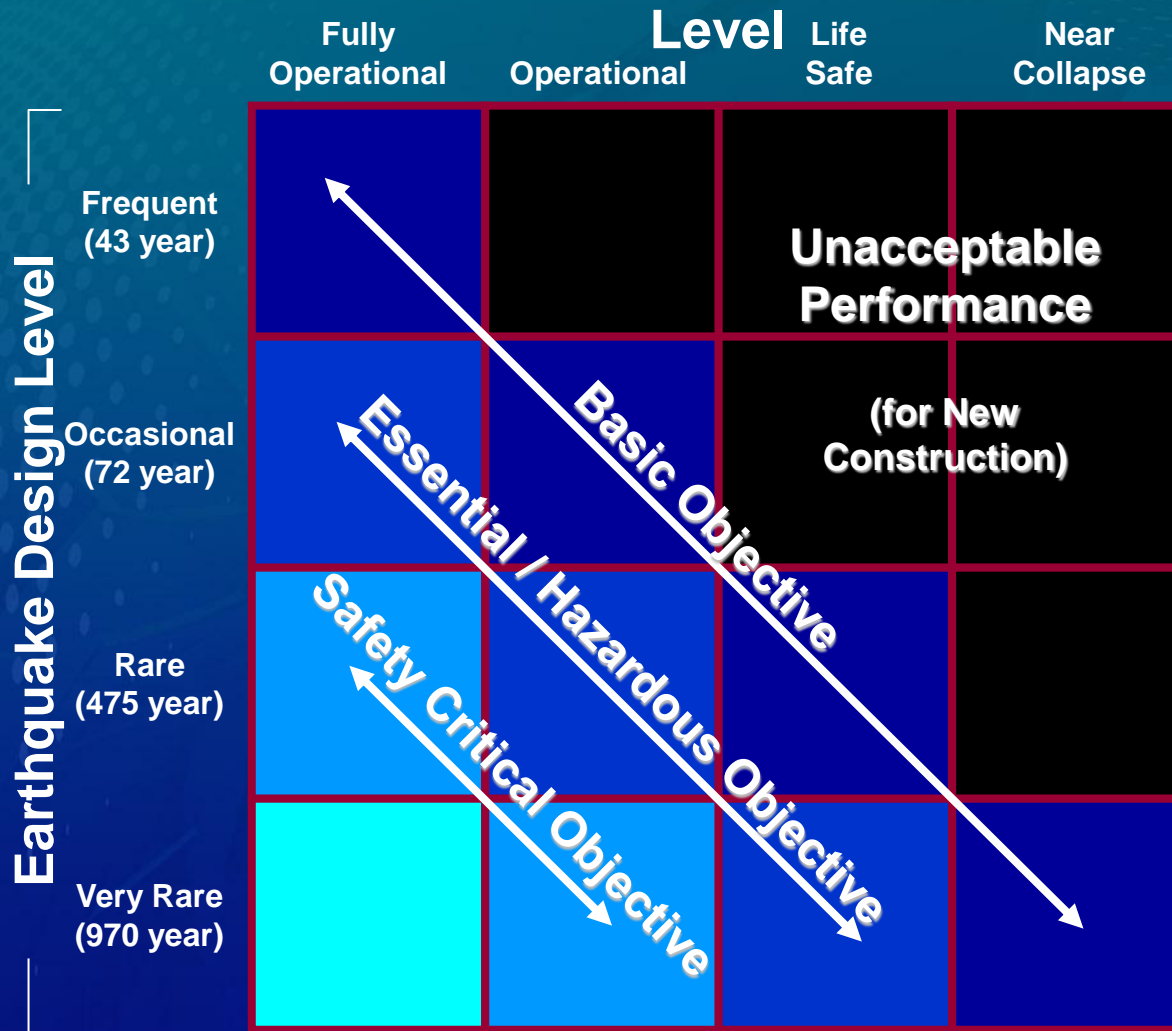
Level

| | Fully Operational | Operational | Life Safe | Near Collapse |
|---|---|---|---|---|
| Frequent (43 year) | | | | |
| Occasional (72 year) | | | | |
| Rare (475 year) | | | | |
| Very Rare (970 year) | | | | |

Earthquake Design Level

Unacceptable Performance

(for New Construction)

Basic Objective

Essential / Hazardous Objective

Safety Critical Objective